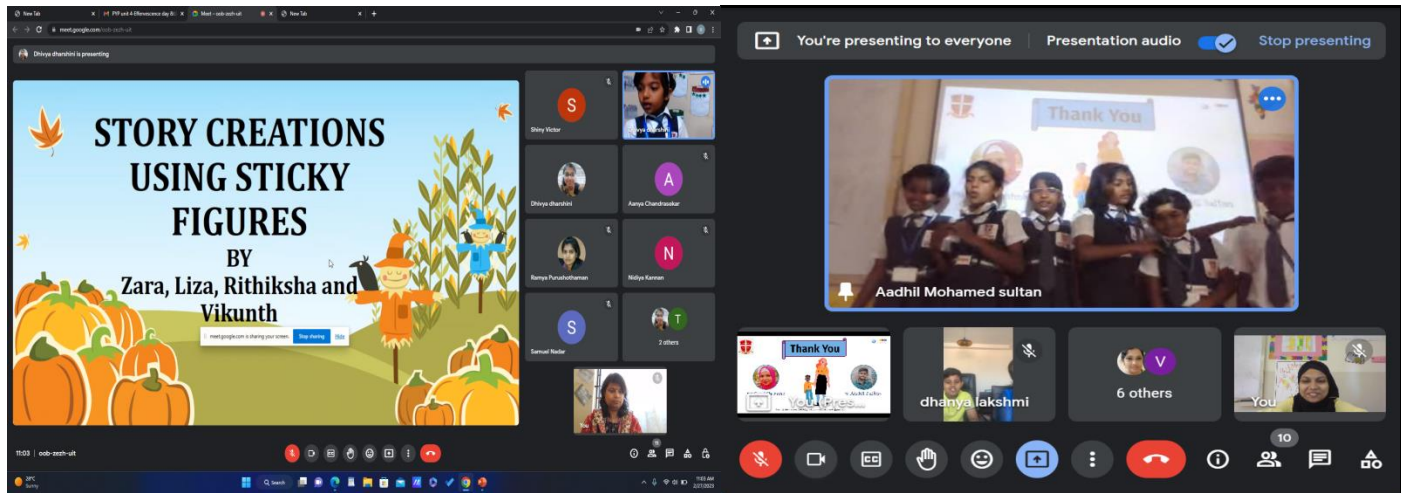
New Tab
PYP unit 4-Effervescence day 8
Meet - oob-zezh-uit
New Tab
meet.google.com/oob-zezh-uit

Dhivya dharshini is presenting

STORY CREATIONS USING STICKY FIGURES

BY
Zara, Liza, Rithiksha and Vikunth

meet.google.com is sharing your screen. Stop sharing Hide

Shiny Victor
Dhivya dharshini
Aanya Chandrasekar
Ramya Purushothaman
Nidiya Kannan
Samuel Nadar
2 others

11:03 | oob-zezh-uit

You're presenting to everyone
Presentation audio
Stop presenting

Thank You

Aadhil Mohamed sultan

Thank You
dhanya lakshmi
6 others
You
10